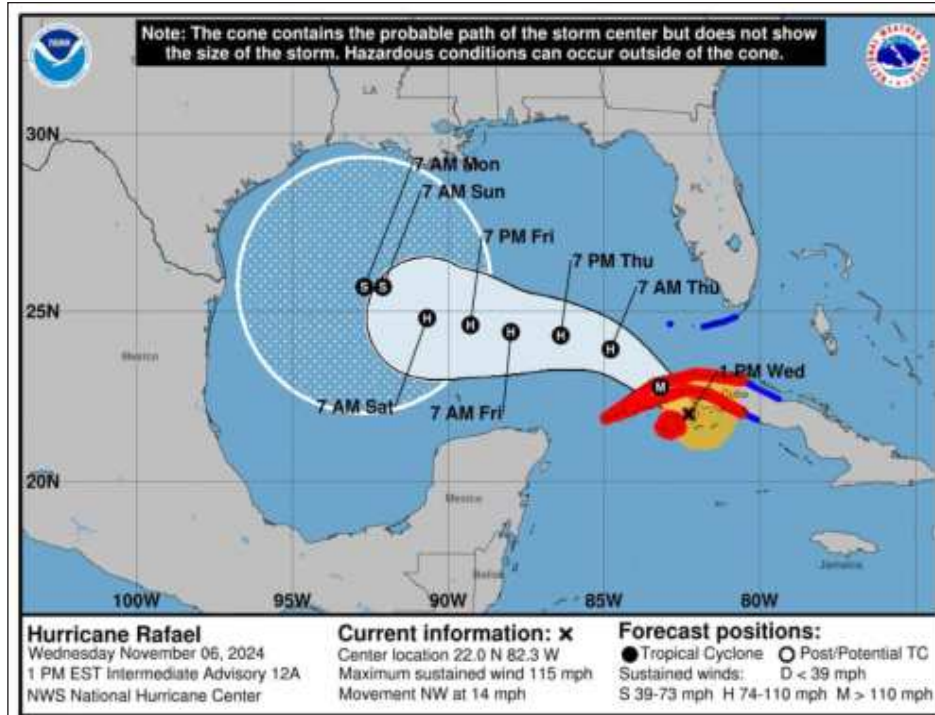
Note: The cone contains the probable path of the storm center but does not show the size of the storm. Hazardous conditions can occur outside of the cone.

NOAA

LA

FL

30N

25N

20N

Mexico

Mexico

Belize

Cuba

Jamaica

7 AM Mon
7 AM Sun
7 PM Fri
7 PM Thu
7 AM Thu
1 PM Wed
7 AM Sat
7 AM Fri

S S H H H H H M

100W 95W 90W 85W 80W

Hurricane Rafael
Wednesday November 06, 2024
1 PM EST Intermediate Advisory 12A
NWS National Hurricane Center

Current information: x
Center location 22.0 N 82.3 W
Maximum sustained wind 115 mph
Movement NW at 14 mph

Forecast positions:
Tropical Cyclone O Post/Potential TC
Sustained winds: D < 39 mph
S 39-73 mph H 74-110 mph M > 110 mph